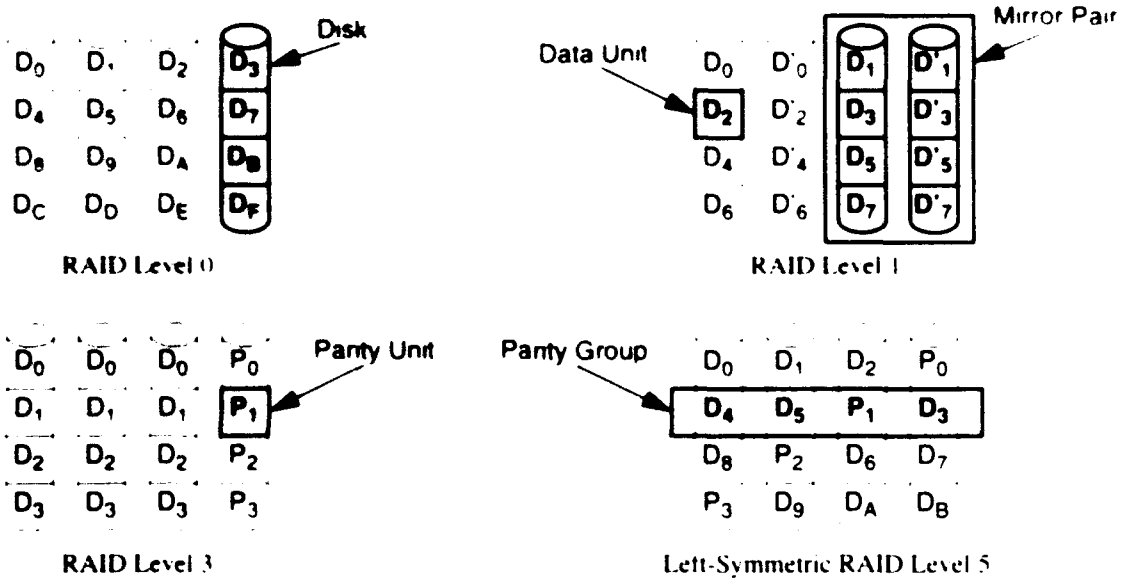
Disk

$D_0$ $D_1$ $D_2$ $D_3$
$D_4$ $D_5$ $D_6$ $D_7$
$D_8$ $D_9$ $D_A$ $D_B$
$D_C$ $D_D$ $D_E$ $D_F$

RAID Level 0

Data Unit

Mirror Pair

$D_0$ $D'_0$ $D_1$ $D'_1$
$D_2$ $D'_2$ $D_3$ $D'_3$
$D_4$ $D'_4$ $D_5$ $D'_5$
$D_6$ $D'_6$ $D_7$ $D'_7$

RAID Level 1

Parity Unit

$D_0$ $D_0$ $D_0$ $P_0$
$D_1$ $D_1$ $D_1$ $P_1$
$D_2$ $D_2$ $D_2$ $P_2$
$D_3$ $D_3$ $D_3$ $P_3$

RAID Level 3

Parity Group

$D_0$ $D_1$ $D_2$ $P_0$
$D_4$ $D_5$ $P_1$ $D_3$
$D_8$ $P_2$ $D_6$ $D_7$
$P_3$ $D_9$ $D_A$ $D_B$

Left-Symmetric RAID Level 5